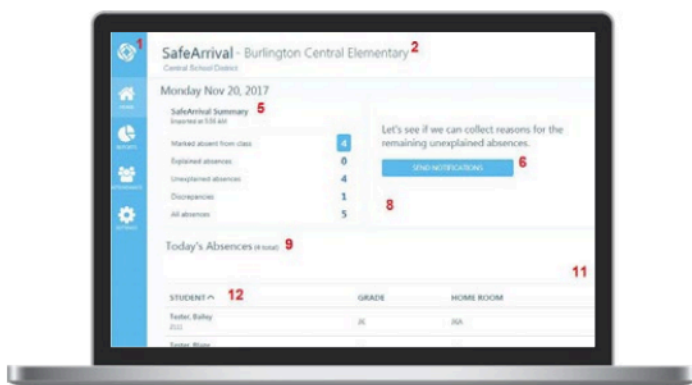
1
SafeArrival - Burlington Central Elementary 2
Central School District

HOME
REPORTS
ATTENDANCE
SETTINGS

Monday Nov 20, 2017

SafeArrival Summary 5
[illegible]

| Marked absent from class | 4 |
|---|---|
| Explained absences | 0 |
| Unexplained absences | 4 |
| Discrepancies | 1 |
| All absences | 5 |

Let's see if we can collect reasons for the remaining unexplained absences.

SEND NOTIFICATIONS 6

8

Today's Absences (4 total) 9

11

| STUDENT ^ 12 | GRADE | HOME ROOM |
|---|---|---|
| Tester, Bailey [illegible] | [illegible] | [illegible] |
| Tester, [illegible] | | |